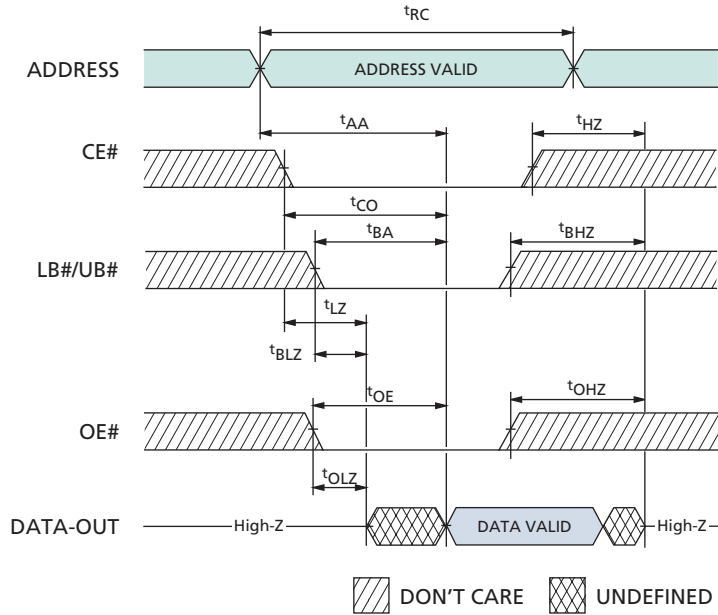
$t_{RC}$

ADDRESS

ADDRESS VALID

$t_{AA}$

$t_{HZ}$

CE#

$t_{CO}$

$t_{BA}$

$t_{BHZ}$

LB#/UB#

$t_{LZ}$

$t_{BLZ}$

$t_{OE}$

$t_{OHZ}$

OE#

$t_{OLZ}$

DATA-OUT

High-Z

DATA VALID

High-Z

DON'T CARE

UNDEFINED